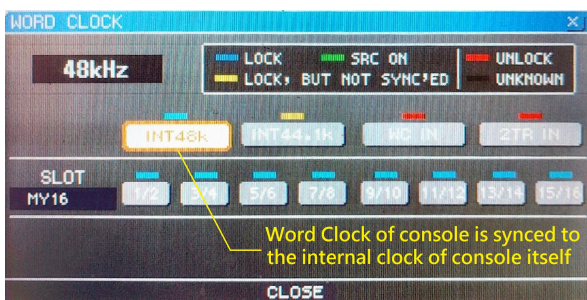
WORD CLOCK

×

48kHz

LOCK

SRC ON

UNLOCK

LOCK, BUT NOT SYNC'ED

UNKNOWN

INT48k

INT44.1k

WC IN

2TR IN

SLOT

MY16

1/2

3/4

5/6

7/8

9/10

11/12

13/14

15/16

Word Clock of console is synced to the internal clock of console itself

CLOSE